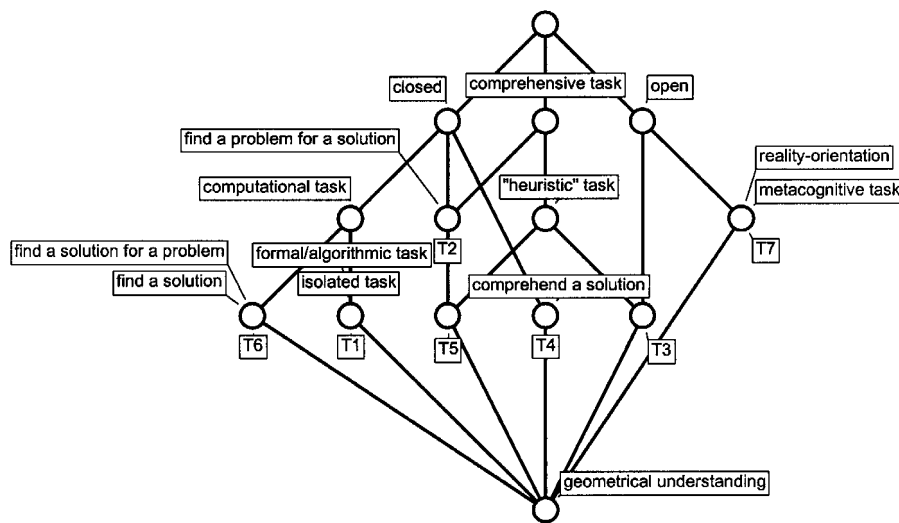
closed
comprehensive task
open
find a problem for a solution
reality-orientation
metacognitive task
computational task
"heuristic" task
find a solution for a problem
formal/algorithmic task
T2
T7
find a solution
isolated task
comprehend a solution
T6
T1
T5
T4
T3
geometrical understanding